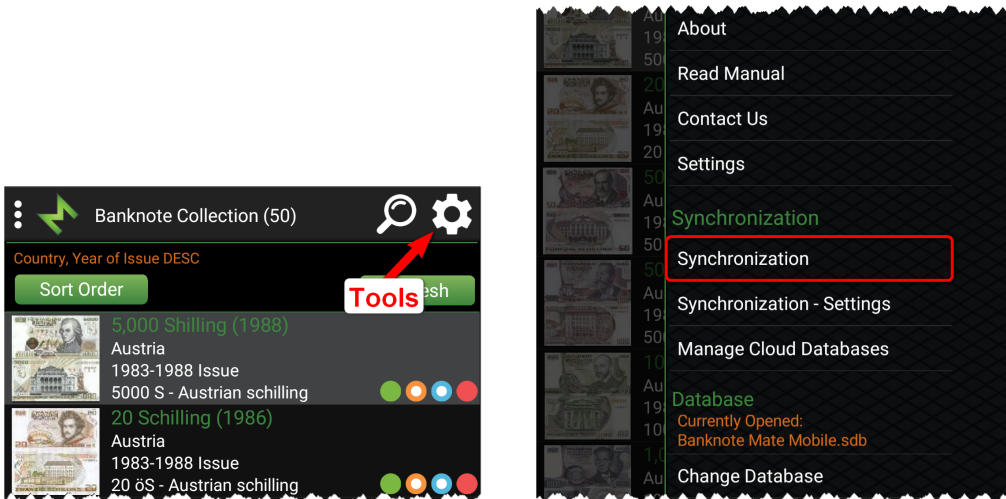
Banknote Collection (50)

Country, Year of Issue DESC

Sort Order

Tools

esh

5,000 Shilling (1988)
Austria
1983-1988 Issue
5000 S - Austrian schilling

20 Schilling (1986)
Austria
1983-1988 Issue
20 öS - Austrian schilling

About

Read Manual

Contact Us

Settings

Synchronization

Synchronization

Synchronization - Settings

Manage Cloud Databases

Database
Currently Opened:
Banknote Mate Mobile.sdb

Change Database